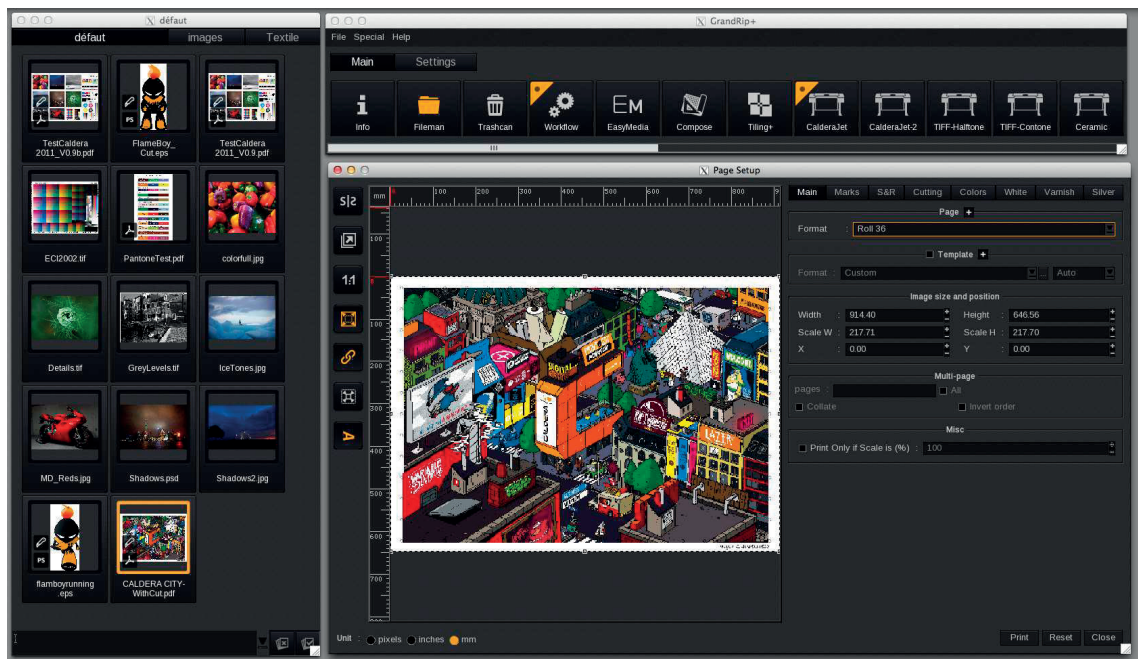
défaut

défaut | images | Textile

TestCaldera 2011_V0.9b.pdf
FlameBoy_Cut.eps
TestCaldera 2011_V0.9.pdf
ECI2002.tif
PantoneTest.pdf
colorfull.jpg
Details.tif
GreyLevels.tif
IceTones.jpg
MD_Reds.jpg
Shadows.psd
Shadows2.jpg
flamboyrunning.eps
CALDERA CITY-WithCut.pdf

GrandRip+

File Special Help

Main | Settings

Info
Fileman
Trashcan
Workflow
EasyMedia
Compose
Tiling+
CalderaJet
CalderaJet-2
TIFF-Halftone
TIFF-Contone
Ceramic

Page Setup

mm
100 200 300 400 500 600 700 800

1:1

Main | Marks | S&R | Cutting | Colors | White | Varnish | Silver

Page
Format : Roll 36

Template
Format : Custom | Auto

Image size and position
Width : 914.40
Height : 646.56
Scale W : 217.71
Scale H : 217.70
X : 0.00
Y : 0.00

Multi-page
pages : All
Collate
Invert order

Misc
Print Only if Scale is (%) : 100

Unit : pixels inches mm

Print | Reset | Close